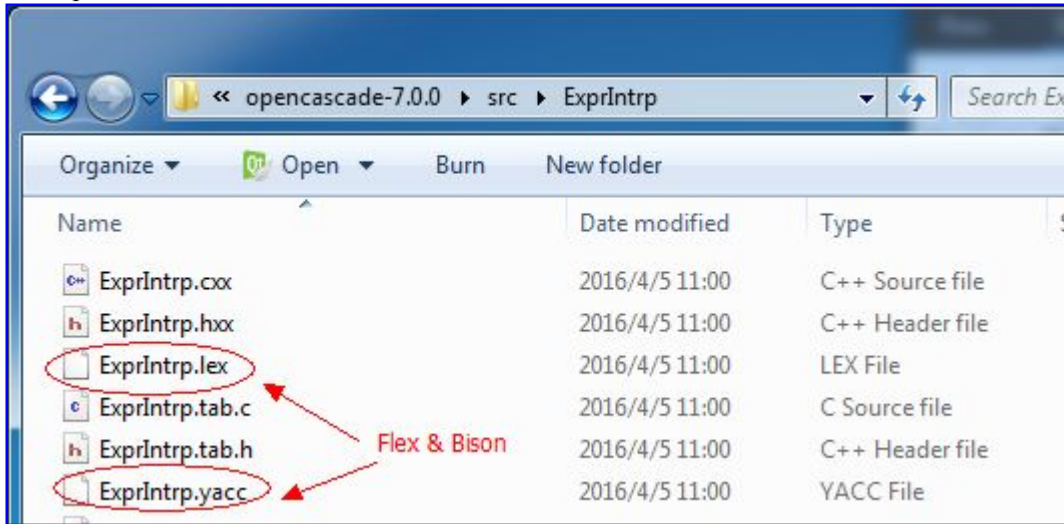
« opencascade-7.0.0 ▸ src ▸ ExprIntrp

Search Ex

Organize ▾ Open ▾ Burn New folder

| Name | Date modified | Type |
|---|---|---|
| ExprIntrp.cxx | 2016/4/5 11:00 | C++ Source file |
| ExprIntrp.hxx | 2016/4/5 11:00 | C++ Header file |
| ExprIntrp.lex | 2016/4/5 11:00 | LEX File |
| ExprIntrp.tab.c | 2016/4/5 11:00 | C Source file |
| ExprIntrp.tab.h | 2016/4/5 11:00 | C++ Header file |
| ExprIntrp.yacc | 2016/4/5 11:00 | YACC File |

Flex & Bison